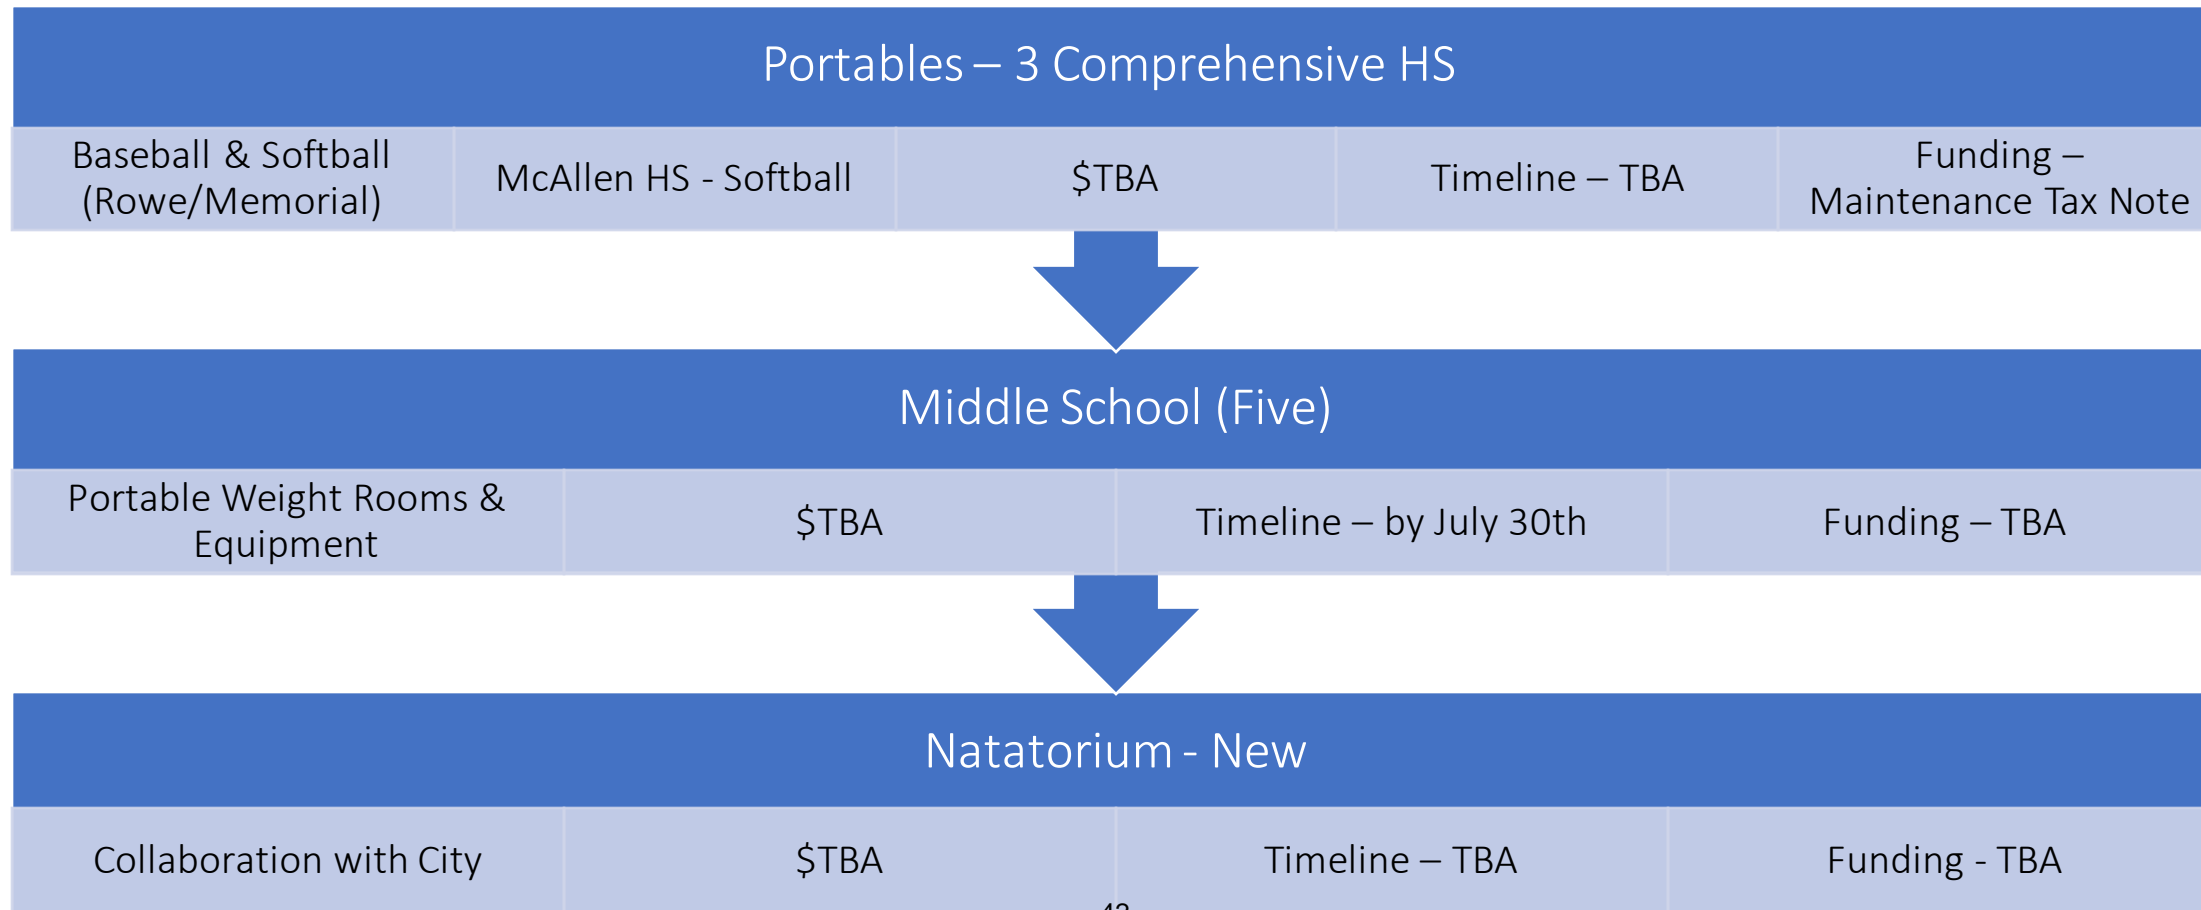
Portables – 3 Comprehensive HS

| Baseball & Softball (Rowe/Memorial) | McAllen HS - Softball | $TBA | Timeline – TBA | Funding – Maintenance Tax Note |
|---|---|---|---|---|

Middle School (Five)

| Portable Weight Rooms & Equipment | $TBA | Timeline – by July 30th | Funding – TBA |
|---|---|---|---|

Natatorium - New

| Collaboration with City | $TBA | Timeline – TBA | Funding - TBA |
|---|---|---|---|

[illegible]